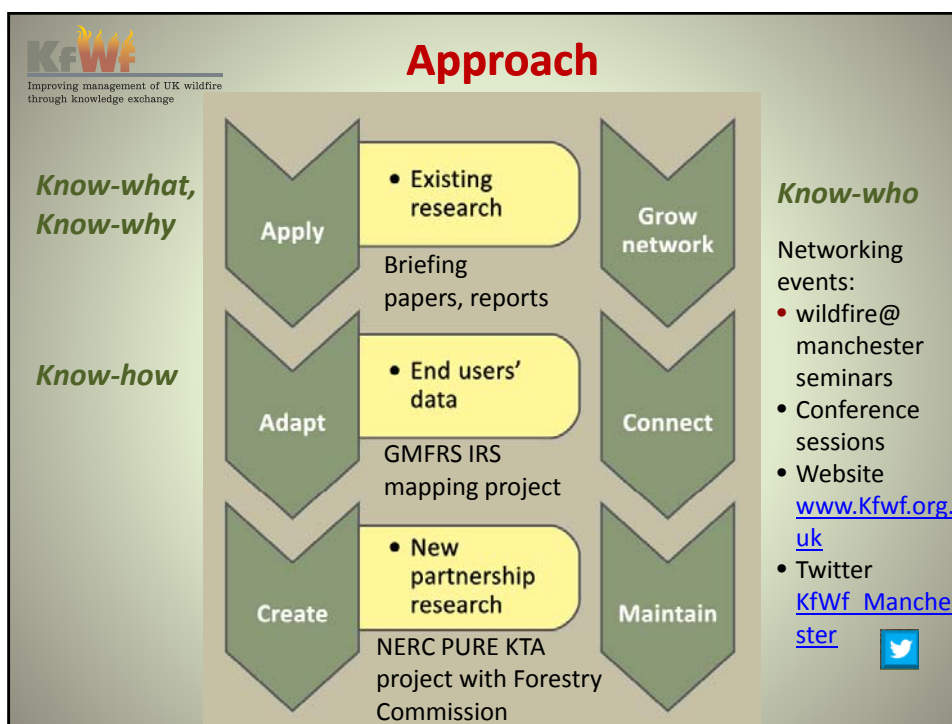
KfWf
Improving management of UK wildfire through knowledge exchange

Approach

Know-what, Know-why

Know-how

Apply

• Existing research

Briefing papers, reports

Grow network

Adapt

• End users' data

GMFRS IRS mapping project

Connect

Create

• New partnership research

NERC PURE KTA project with Forestry Commission

Maintain

Know-who

Networking events:
• wildfire@manchester seminars
• Conference sessions
• Website www.Kfwf.org.uk
• Twitter KfWf_Manchester